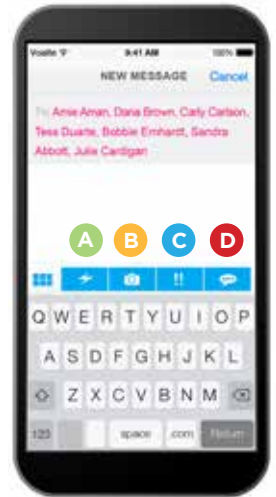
Vodafone 9:41 AM 100%

NEW MESSAGE Cancel

To: Amie Aman, Daria Brown, Carly Carlson, Tess Duarte, Bobbie Emhardt, Sandra Abbott, Julie Cardigan

A B C D

!!

Q W E R T Y U I O P
A S D F G H J K L
Z X C V B N M
123 space .com Return